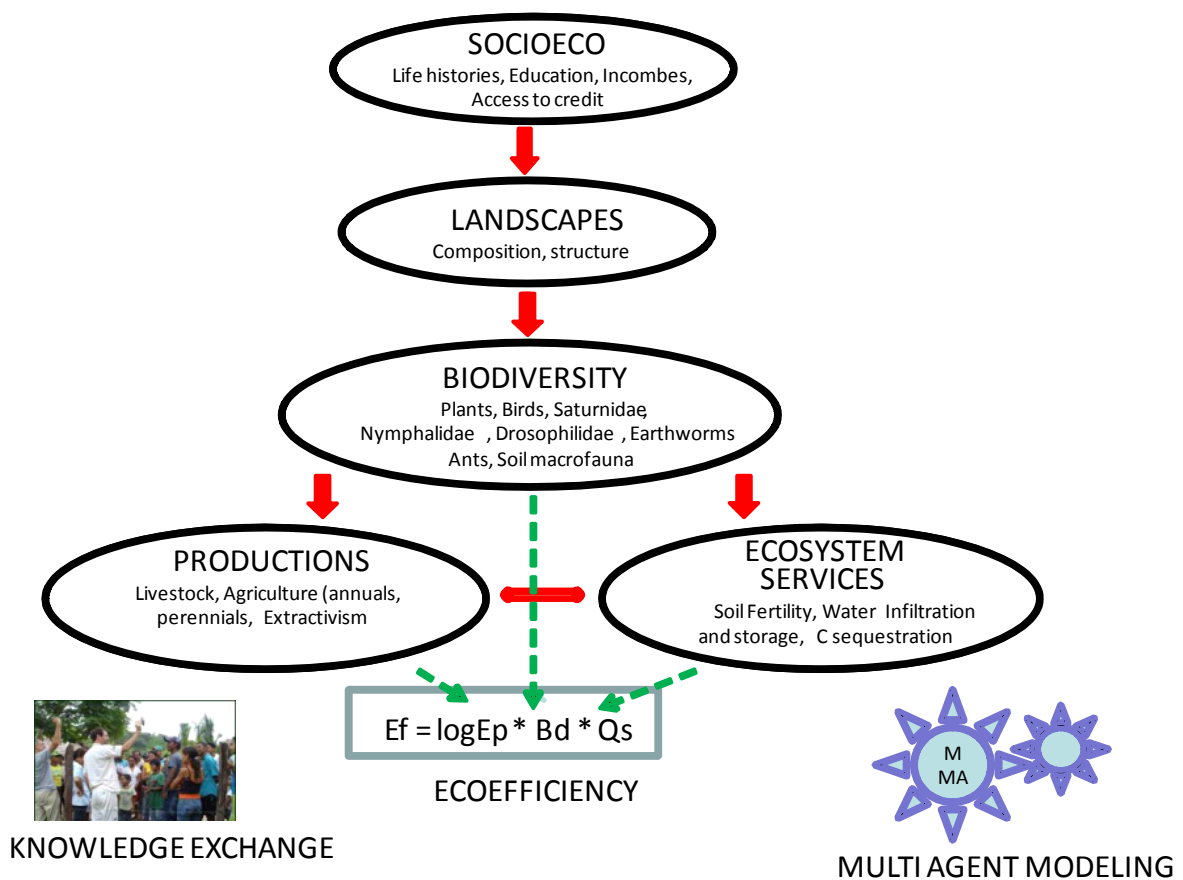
SOCIOECO
Life histories, Education, Incombes, Access to credit

LANDSCAPES
Composition, structure

BIODIVERSITY
Plants, Birds, Saturnidae, Nymphalidae , Drosophilidae , Earthworms Ants, Soil macrofauna

PRODUCTIONS
Livestock, Agriculture (annuals, perennials, Extractivism

ECOSYSTEM SERVICES
Soil Fertility, Water Infiltration and storage, C sequestration

Ef = logEp * Bd * Qs

ECOEFFICIENCY

KNOWLEDGE EXCHANGE

M
MA

MULTI AGENT MODELING